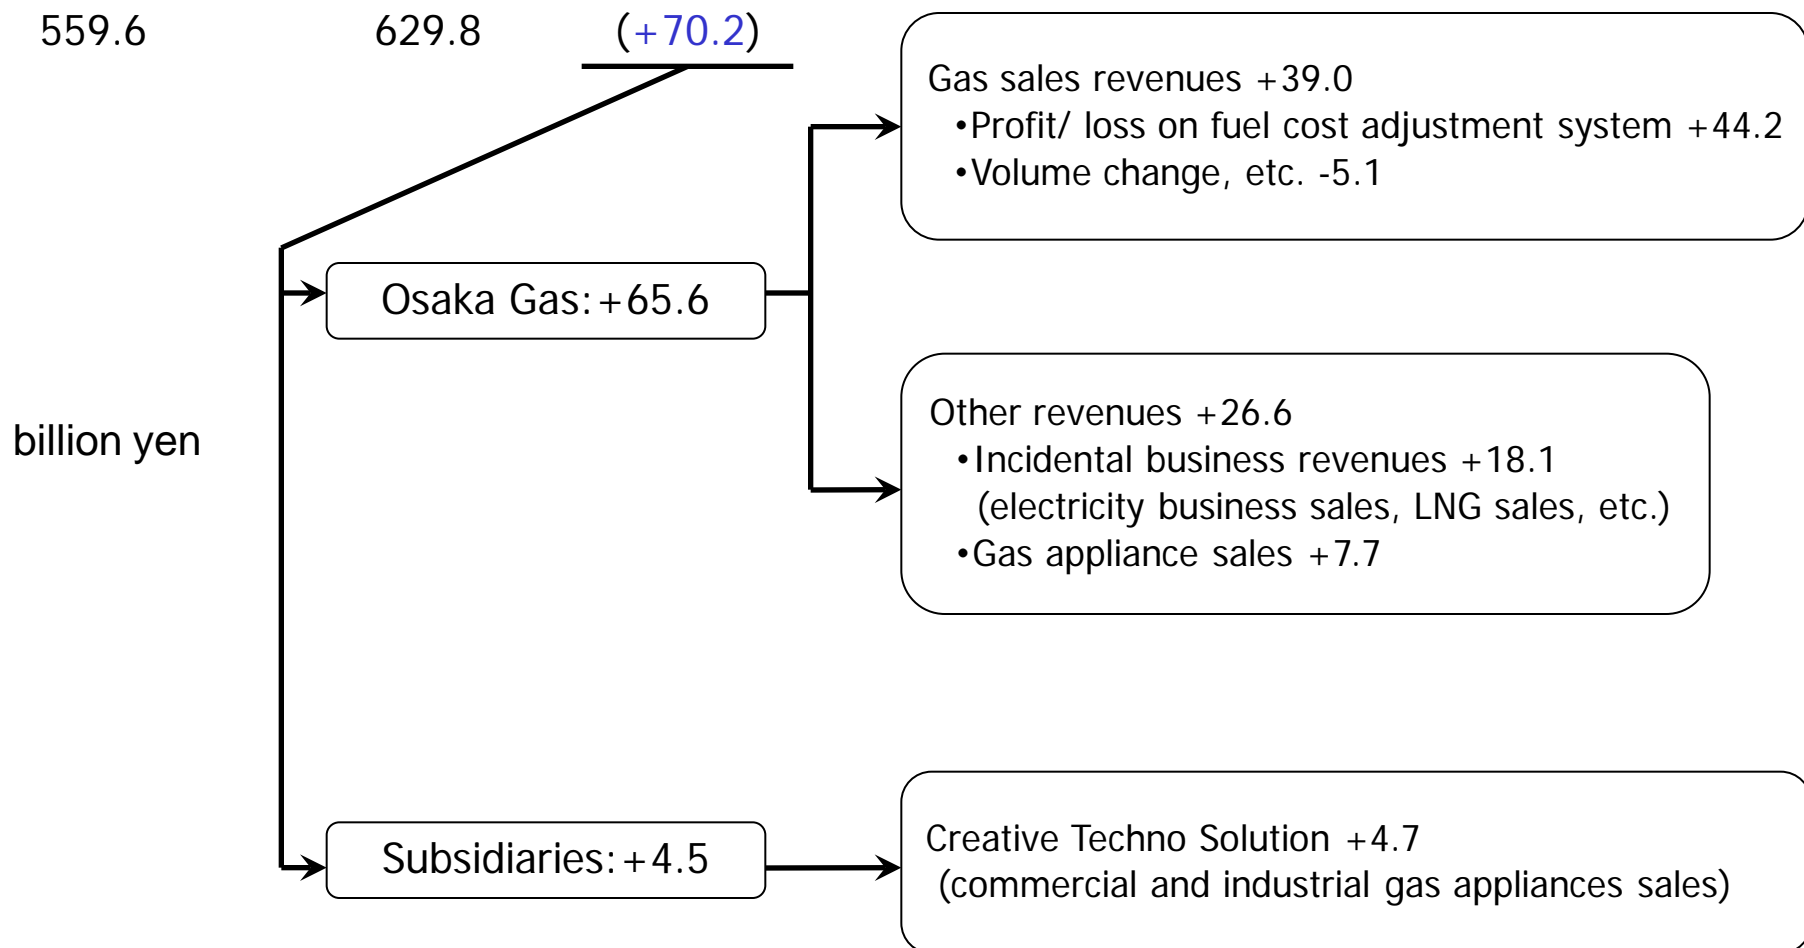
559.6 629.8 (+70.2)

billion yen

Osaka Gas: +65.6

Subsidiaries: +4.5

Gas sales revenues +39.0
•Profit/ loss on fuel cost adjustment system +44.2
•Volume change, etc. -5.1

Other revenues +26.6
•Incidental business revenues +18.1
(electricity business sales, LNG sales, etc.)
•Gas appliance sales +7.7

Creative Techno Solution +4.7
(commercial and industrial gas appliances sales)